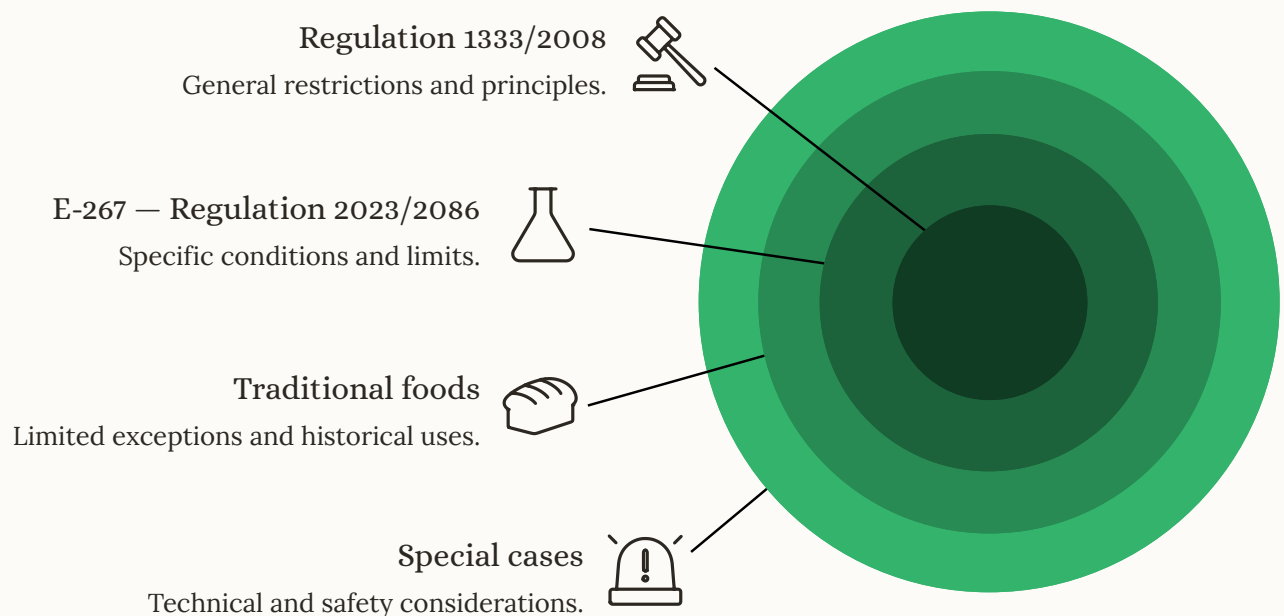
Regulation 1333/2008
General restrictions and principles.

E-267 — Regulation 2023/2086
Specific conditions and limits.

Traditional foods
Limited exceptions and historical uses.

Special cases
Technical and safety considerations.